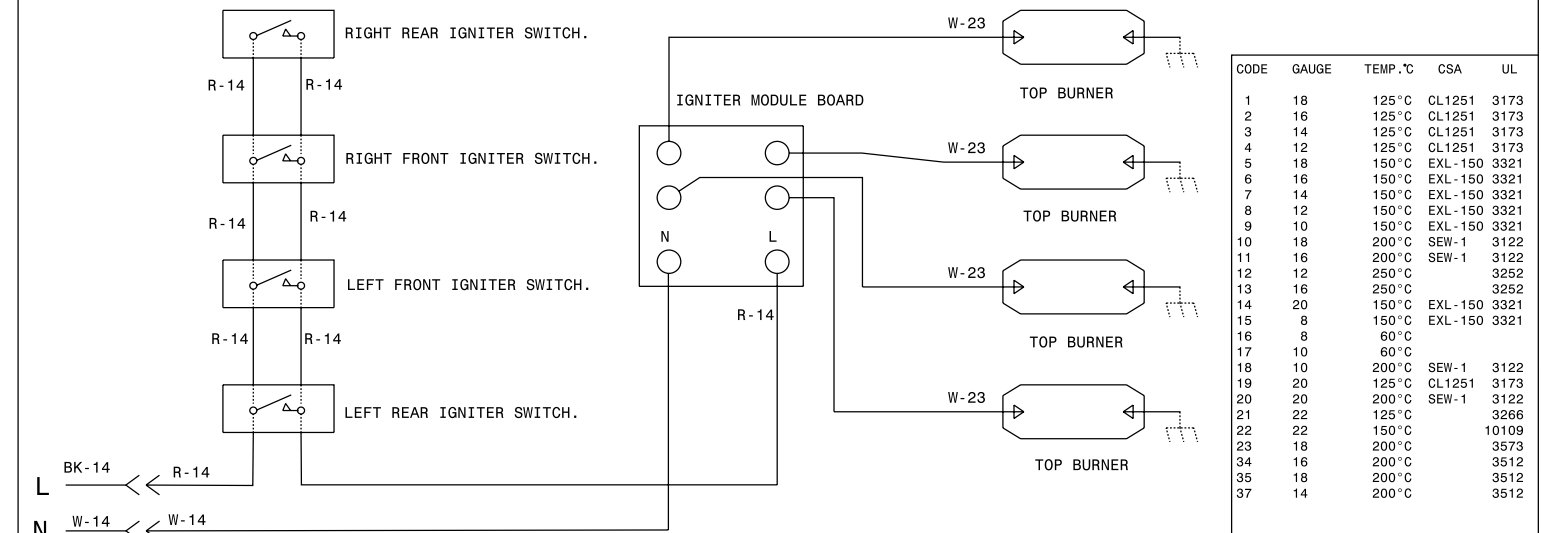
RIGHT REAR IGNITER SWITCH.

R-14 R-14

RIGHT FRONT IGNITER SWITCH.

R-14 R-14

LEFT FRONT IGNITER SWITCH.

R-14 R-14

LEFT REAR IGNITER SWITCH.

L BK-14 R-14

N W-14 W-14

IGNITER MODULE BOARD

N L

R-14

W-23 TOP BURNER

W-23 TOP BURNER

W-23 TOP BURNER

W-23 TOP BURNER

| CODE | GAUGE | TEMP.℃ | CSA | UL |
|---|---|---|---|---|
| 1 | 18 | 125°C | CL1251 | 3173 |
| 2 | 16 | 125°C | CL1251 | 3173 |
| 3 | 14 | 125°C | CL1251 | 3173 |
| 4 | 12 | 125°C | CL1251 | 3173 |
| 5 | 18 | 150°C | EXL-150 | 3321 |
| 6 | 16 | 150°C | EXL-150 | 3321 |
| 7 | 14 | 150°C | EXL-150 | 3321 |
| 8 | 12 | 150°C | EXL-150 | 3321 |
| 9 | 10 | 150°C | EXL-150 | 3321 |
| 10 | 18 | 200°C | SEW-1 | 3122 |
| 11 | 16 | 200°C | SEW-1 | 3122 |
| 12 | 12 | 250°C | | 3252 |
| 13 | 16 | 250°C | | 3252 |
| 14 | 20 | 150°C | EXL-150 | 3321 |
| 15 | 8 | 150°C | EXL-150 | 3321 |
| 16 | 8 | 60°C | | |
| 17 | 10 | 60°C | | |
| 18 | 10 | 200°C | SEW-1 | 3122 |
| 19 | 20 | 125°C | CL1251 | 3173 |
| 20 | 20 | 200°C | SEW-1 | 3122 |
| 21 | 22 | 125°C | | 3266 |
| 22 | 22 | 150°C | | 10109 |
| 23 | 18 | 200°C | | 3573 |
| 34 | 16 | 200°C | | 3512 |
| 35 | 18 | 200°C | | 3512 |
| 37 | 14 | 200°C | | 3512 |